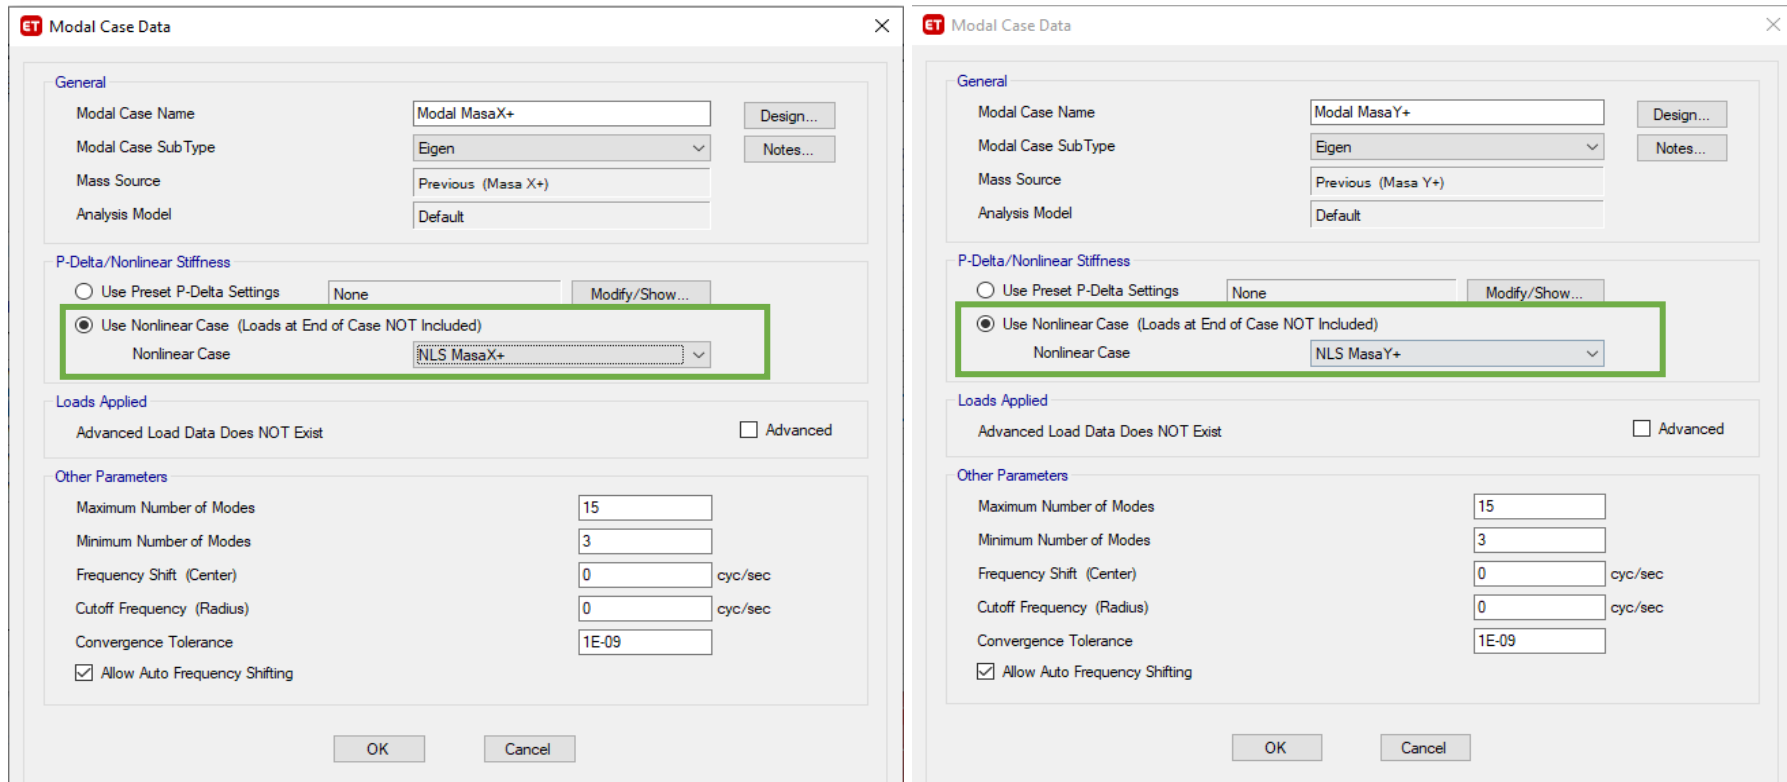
ET Modal Case Data

General

Modal Case Name | Modal MasaX+ | Design...
Modal Case SubType | Eigen | Notes...
Mass Source | Previous (Masa X+)
Analysis Model | Default

P-Delta/Nonlinear Stiffness

Use Preset P-Delta Settings | None | Modify/Show...
Use Nonlinear Case (Loads at End of Case NOT Included)
Nonlinear Case | NLS MasaX+

Loads Applied

Advanced Load Data Does NOT Exist
Advanced

Other Parameters

Maximum Number of Modes | 15
Minimum Number of Modes | 3
Frequency Shift (Center) | 0 | cyc/sec
Cutoff Frequency (Radius) | 0 | cyc/sec
Convergence Tolerance | 1E-09
Allow Auto Frequency Shifting

OK | Cancel

ET Modal Case Data

General

Modal Case Name | Modal MasaY+ | Design...
Modal Case SubType | Eigen | Notes...
Mass Source | Previous (Masa Y+)
Analysis Model | Default

P-Delta/Nonlinear Stiffness

Use Preset P-Delta Settings | None | Modify/Show...
Use Nonlinear Case (Loads at End of Case NOT Included)
Nonlinear Case | NLS MasaY+

Loads Applied

Advanced Load Data Does NOT Exist
Advanced

Other Parameters

Maximum Number of Modes | 15
Minimum Number of Modes | 3
Frequency Shift (Center) | 0 | cyc/sec
Cutoff Frequency (Radius) | 0 | cyc/sec
Convergence Tolerance | 1E-09
Allow Auto Frequency Shifting

OK | Cancel